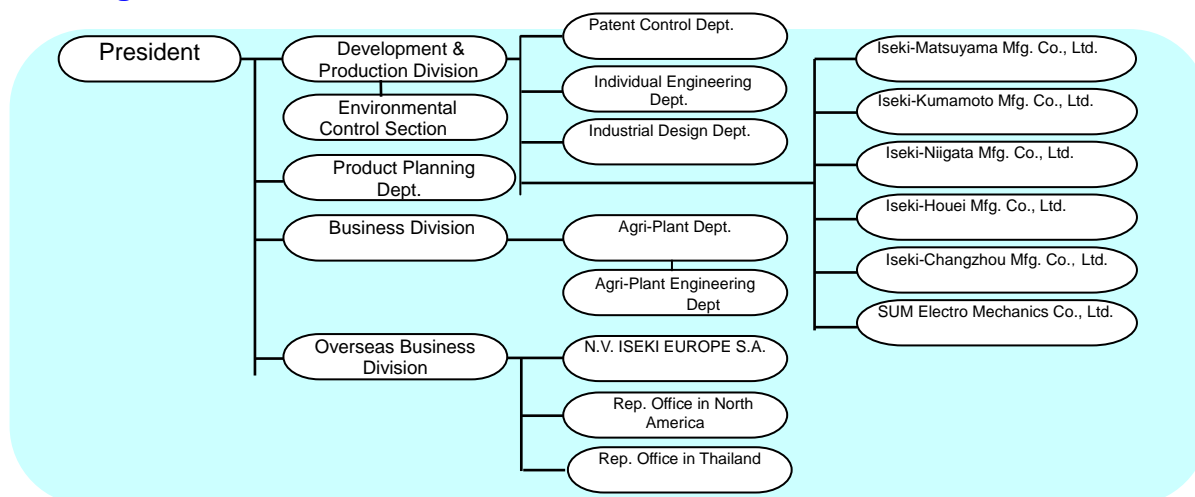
President

Development & Production Division

Environmental Control Section

Product Planning Dept.

Business Division

Overseas Business Division

Patent Control Dept.

Individual Engineering Dept.

Industrial Design Dept.

Agri-Plant Dept.

Agri-Plant Engineering Dept

N.V. ISEKI EUROPE S.A.

Rep. Office in North America

Rep. Office in Thailand

Iseki-Matsuyama Mfg. Co., Ltd.

Iseki-Kumamoto Mfg. Co., Ltd.

Iseki-Niigata Mfg. Co., Ltd.

Iseki-Houei Mfg. Co., Ltd.

Iseki-Changzhou Mfg. Co., Ltd.

SUM Electro Mechanics Co., Ltd.